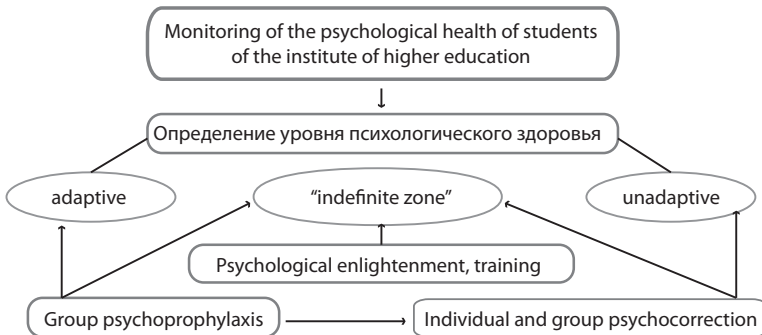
Monitoring of the psychological health of students of the institute of higher education

Определение уровня психологического здоровья

adaptive

"indefinite zone"

unadaptive

Psychological enlightenment, training

Group psychoprophylaxis

Individual and group psychocorrection